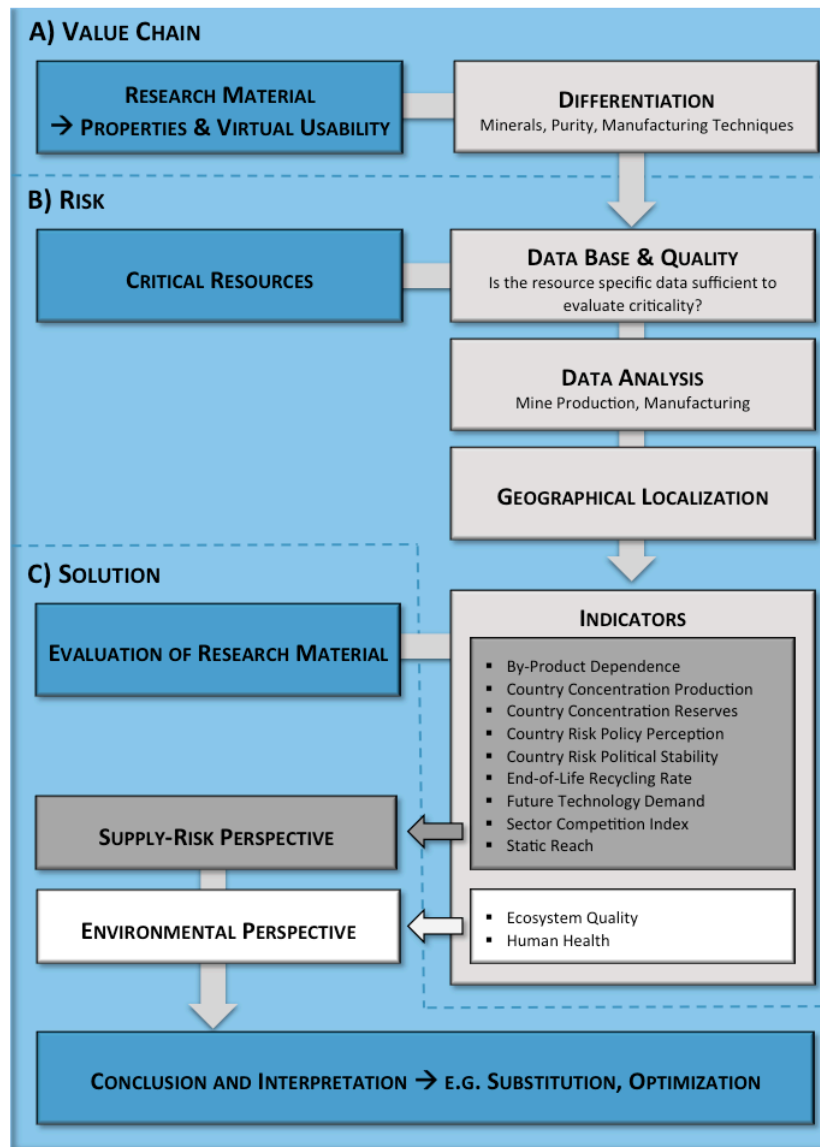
A) Value Chain

Research Material → Properties & Virtual Usability

Differentiation
Minerals, Purity, Manufacturing Techniques

B) Risk

Critical Resources

Data Base & Quality
Is the resource specific data sufficient to evaluate criticality?

Data Analysis
Mine Production, Manufacturing

Geographical Localization

C) Solution

Evaluation of Research Material

Indicators

- By-Product Dependence
- Country Concentration Production
- Country Concentration Reserves
- Country Risk Policy Perception
- Country Risk Political Stability
- End-of-Life Recycling Rate
- Future Technology Demand
- Sector Competition Index
- Static Reach

Supply-Risk Perspective

- Ecosystem Quality
- Human Health

Environmental Perspective

Conclusion and Interpretation → e.g. Substitution, Optimization